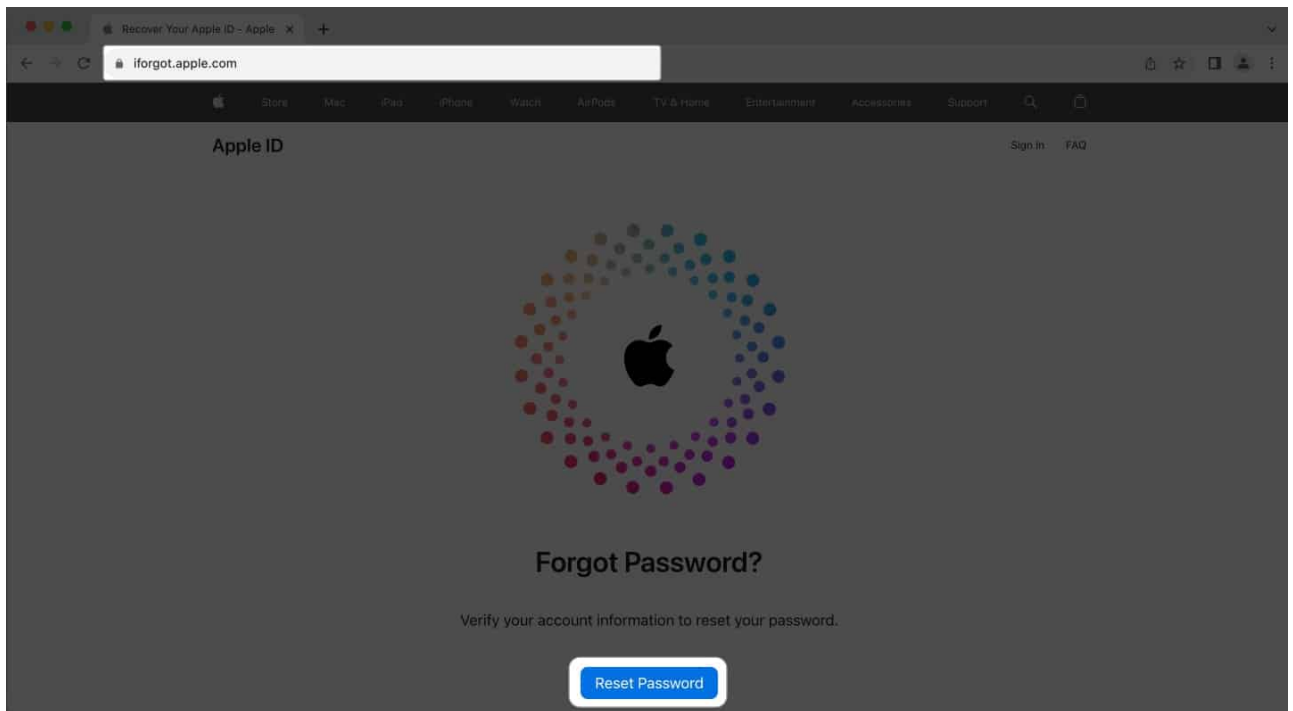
Recover Your Apple ID - Apple

iforgot.apple.com

Store Mac iPad iPhone Watch AirPods TV & Home Entertainment Accessories Support

Apple ID

Sign In FAQ

Forgot Password?

Verify your account information to reset your password.

Reset Password